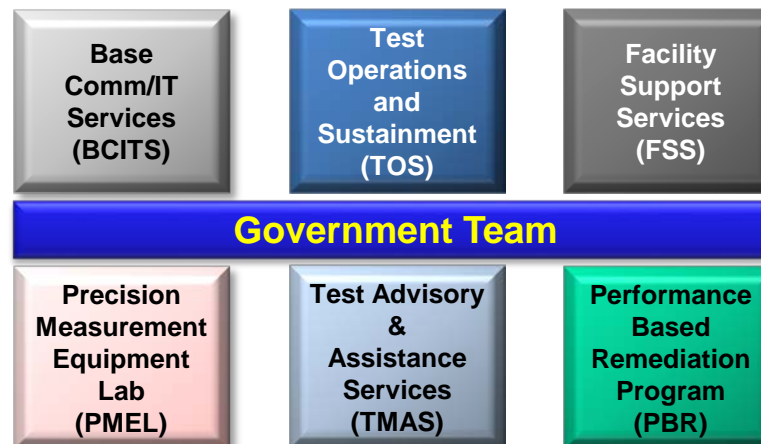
Base Comm/IT Services (BCITS)

Test Operations and Sustainment (TOS)

Facility Support Services (FSS)

Government Team

Precision Measurement Equipment Lab (PMEL)

Test Advisory & Assistance Services (TMAS)

Performance Based Remediation Program (PBR)